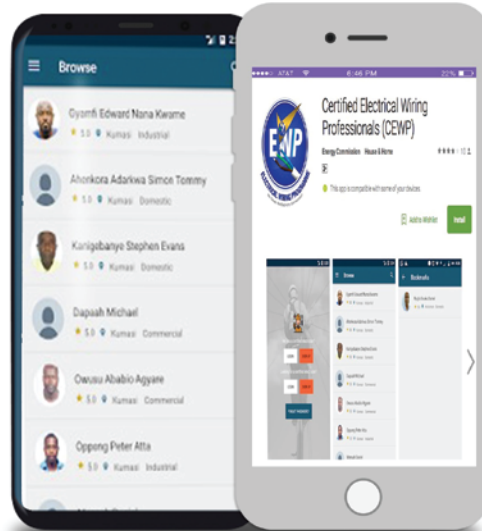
Browse

Gyamfi Edward Nana Kwame
5.0 Kumasi Industrial

Ahenkora Adarkwa Simon Tommy
5.0 Kumasi Domestic

Kanigebanye Stephen Evans
5.0 Kumasi Domestic

Dapaah Michael
5.0 Kumasi Commercial

Owusu Ababio Agyare
5.0 Kumasi Commercial

Oppong Peter Atta
5.0 Kumasi Industrial

AT&T 6:46 PM 22%

EWP

Certified Electrical Wiring Professionals (CEWP)

Energy Commission House & Home

This app is compatible with some of your devices.

Add to Wishlist

Install

Browse

Bookmarks